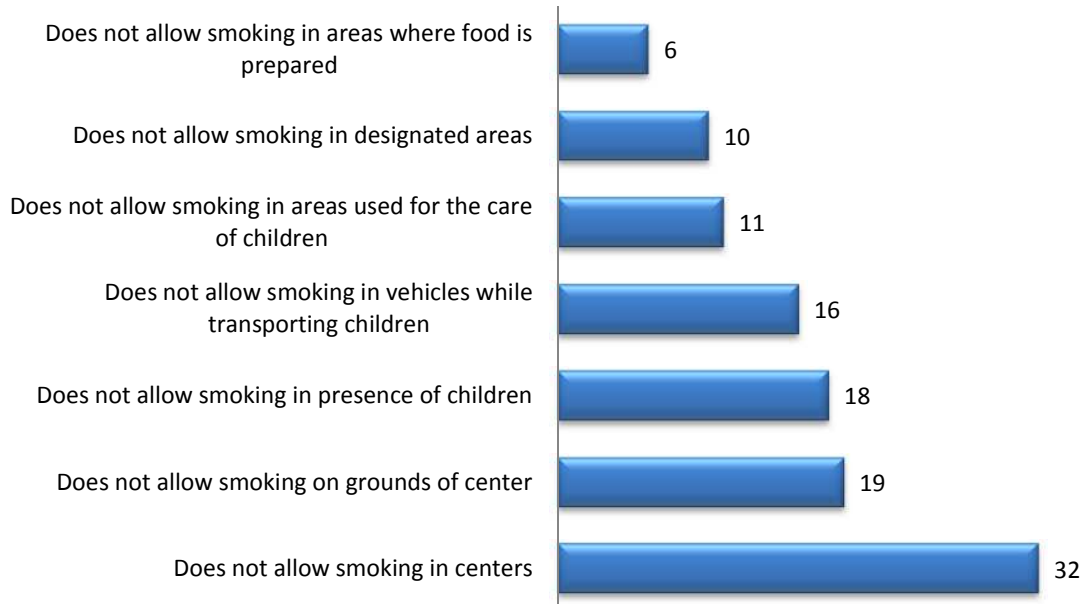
Does not allow smoking in areas where food is prepared
6

Does not allow smoking in designated areas
10

Does not allow smoking in areas used for the care of children
11

Does not allow smoking in vehicles while transporting children
16

Does not allow smoking in presence of children
18

Does not allow smoking on grounds of center
19

Does not allow smoking in centers
32